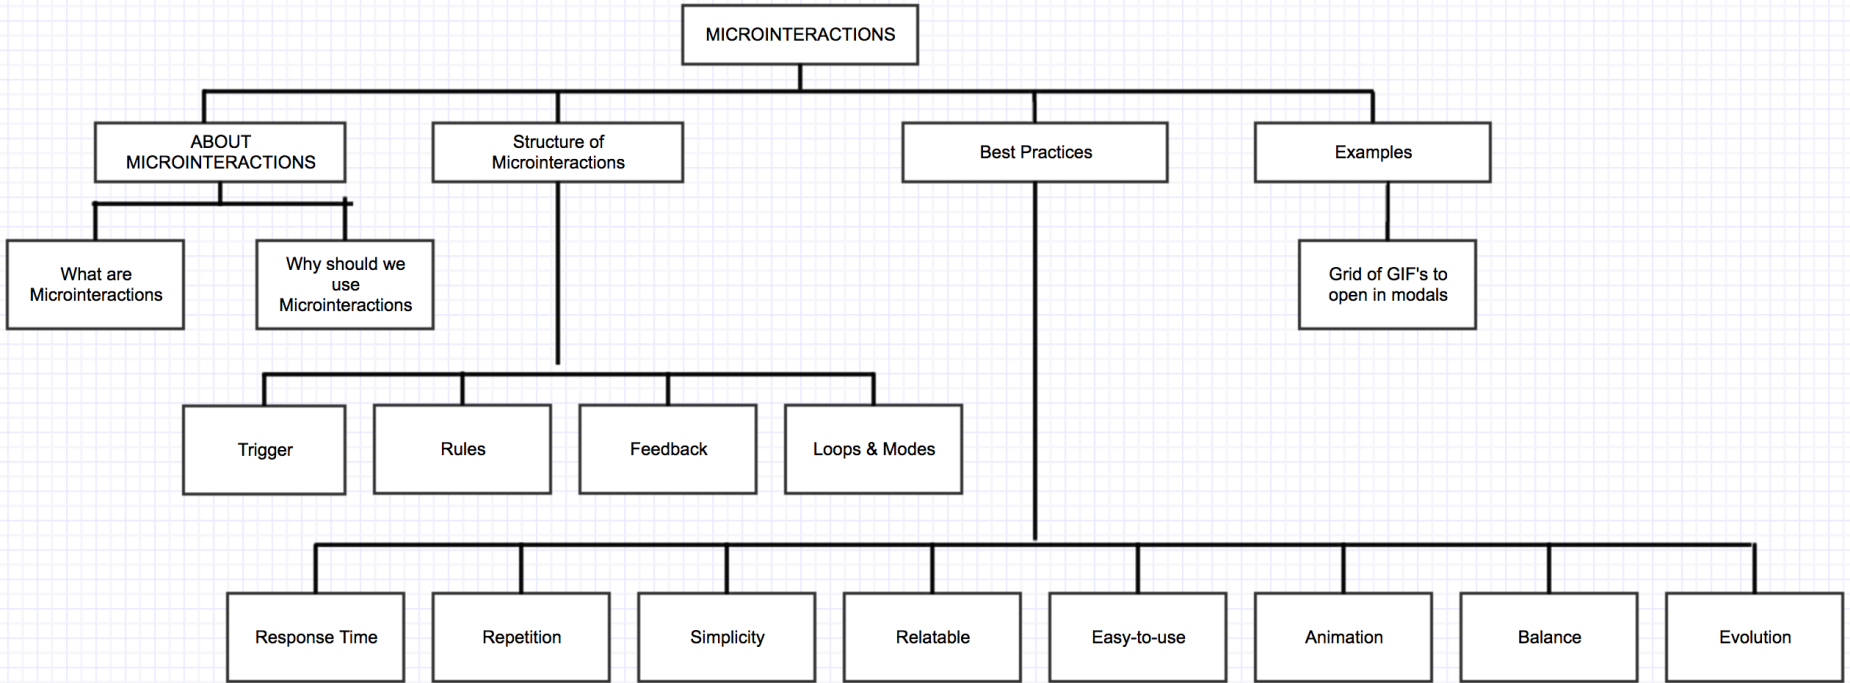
MICROINTERACTIONS

ABOUT MICROINTERACTIONS

Structure of Microinteractions

Best Practices

Examples

What are Microinteractions

Why should we use Microinteractions

Grid of GIF's to open in modals

Trigger

Rules

Feedback

Loops & Modes

Response Time

Repetition

Simplicity

Relatable

Easy-to-use

Animation

Balance

Evolution